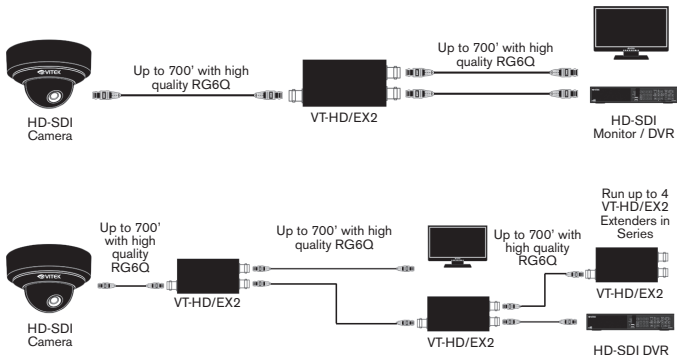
VITEK

HD-SDI Camera

Up to 700' with high quality RG6Q

VT-HD/EX2

Up to 700' with high quality RG6Q

HD-SDI Monitor / DVR

VITEK

HD-SDI Camera

Up to 700' with high quality RG6Q

VT-HD/EX2

Up to 700' with high quality RG6Q

VT-HD/EX2

Up to 700' with high quality RG6Q

Run up to 4 VT-HD/EX2 Extenders in Series

VT-HD/EX2

HD-SDI DVR